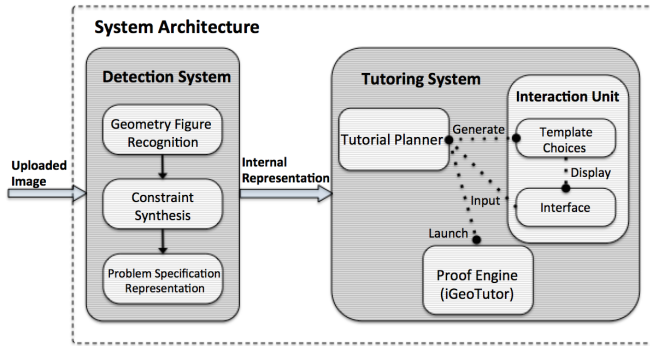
System Architecture

Detection System

Geometry Figure Recognition

Constraint Synthesis

Problem Specification Representation

Uploaded Image

Internal Representation

Tutoring System

Tutorial Planner

Generate

Input

Launch

Interaction Unit

Template Choices

Display

Interface

Proof Engine (iGeoTutor)